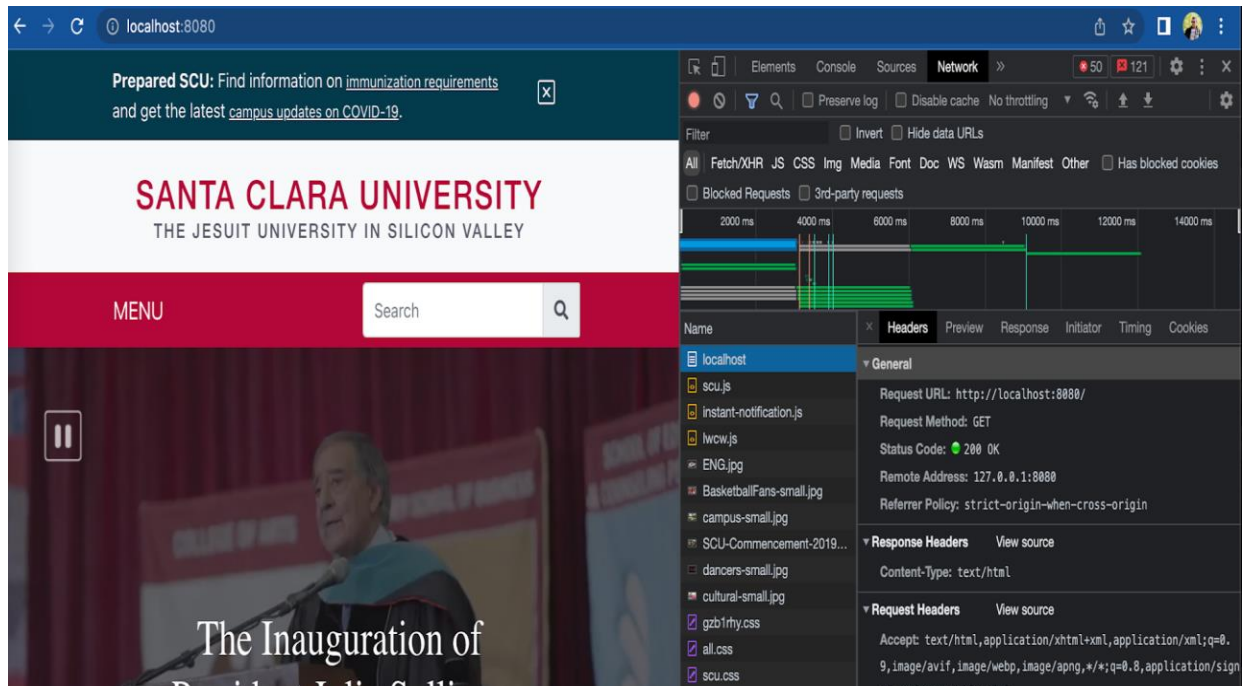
localhost:8080

Prepared SCU: Find information on immunization requirements and get the latest campus updates on COVID-19.

SANTA CLARA UNIVERSITY
THE JESUIT UNIVERSITY IN SILICON VALLEY

MENU
Search

The Inauguration of
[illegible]

Elements Console Sources Network » 50 121
Preserve log Disable cache No throttling
Filter Invert Hide data URLs
All Fetch/XHR JS CSS Img Media Font Doc WS Wasm Manifest Other Has blocked cookies
Blocked Requests 3rd-party requests
2000 ms 4000 ms 6000 ms 8000 ms 10000 ms 12000 ms 14000 ms

Name
localhost
scu.js
instant-notification.js
lwcw.js
ENG.jpg
BasketballFans-small.jpg
campus-small.jpg
SCU-Commencement-2019...
dancers-small.jpg
cultural-small.jpg
gzb1rhy.css
all.css
scu.css

Headers Preview Response Initiator Timing Cookies
General
Request URL: http://localhost:8080/
Request Method: GET
Status Code: 200 OK
Remote Address: 127.0.0.1:8080
Referrer Policy: strict-origin-when-cross-origin
Response Headers View source
Content-Type: text/html
Request Headers View source
Accept: text/html,application/xhtml+xml,application/xml;q=0.9,image/avif,image/webp,image/apng,*/*;q=0.8,application/sign